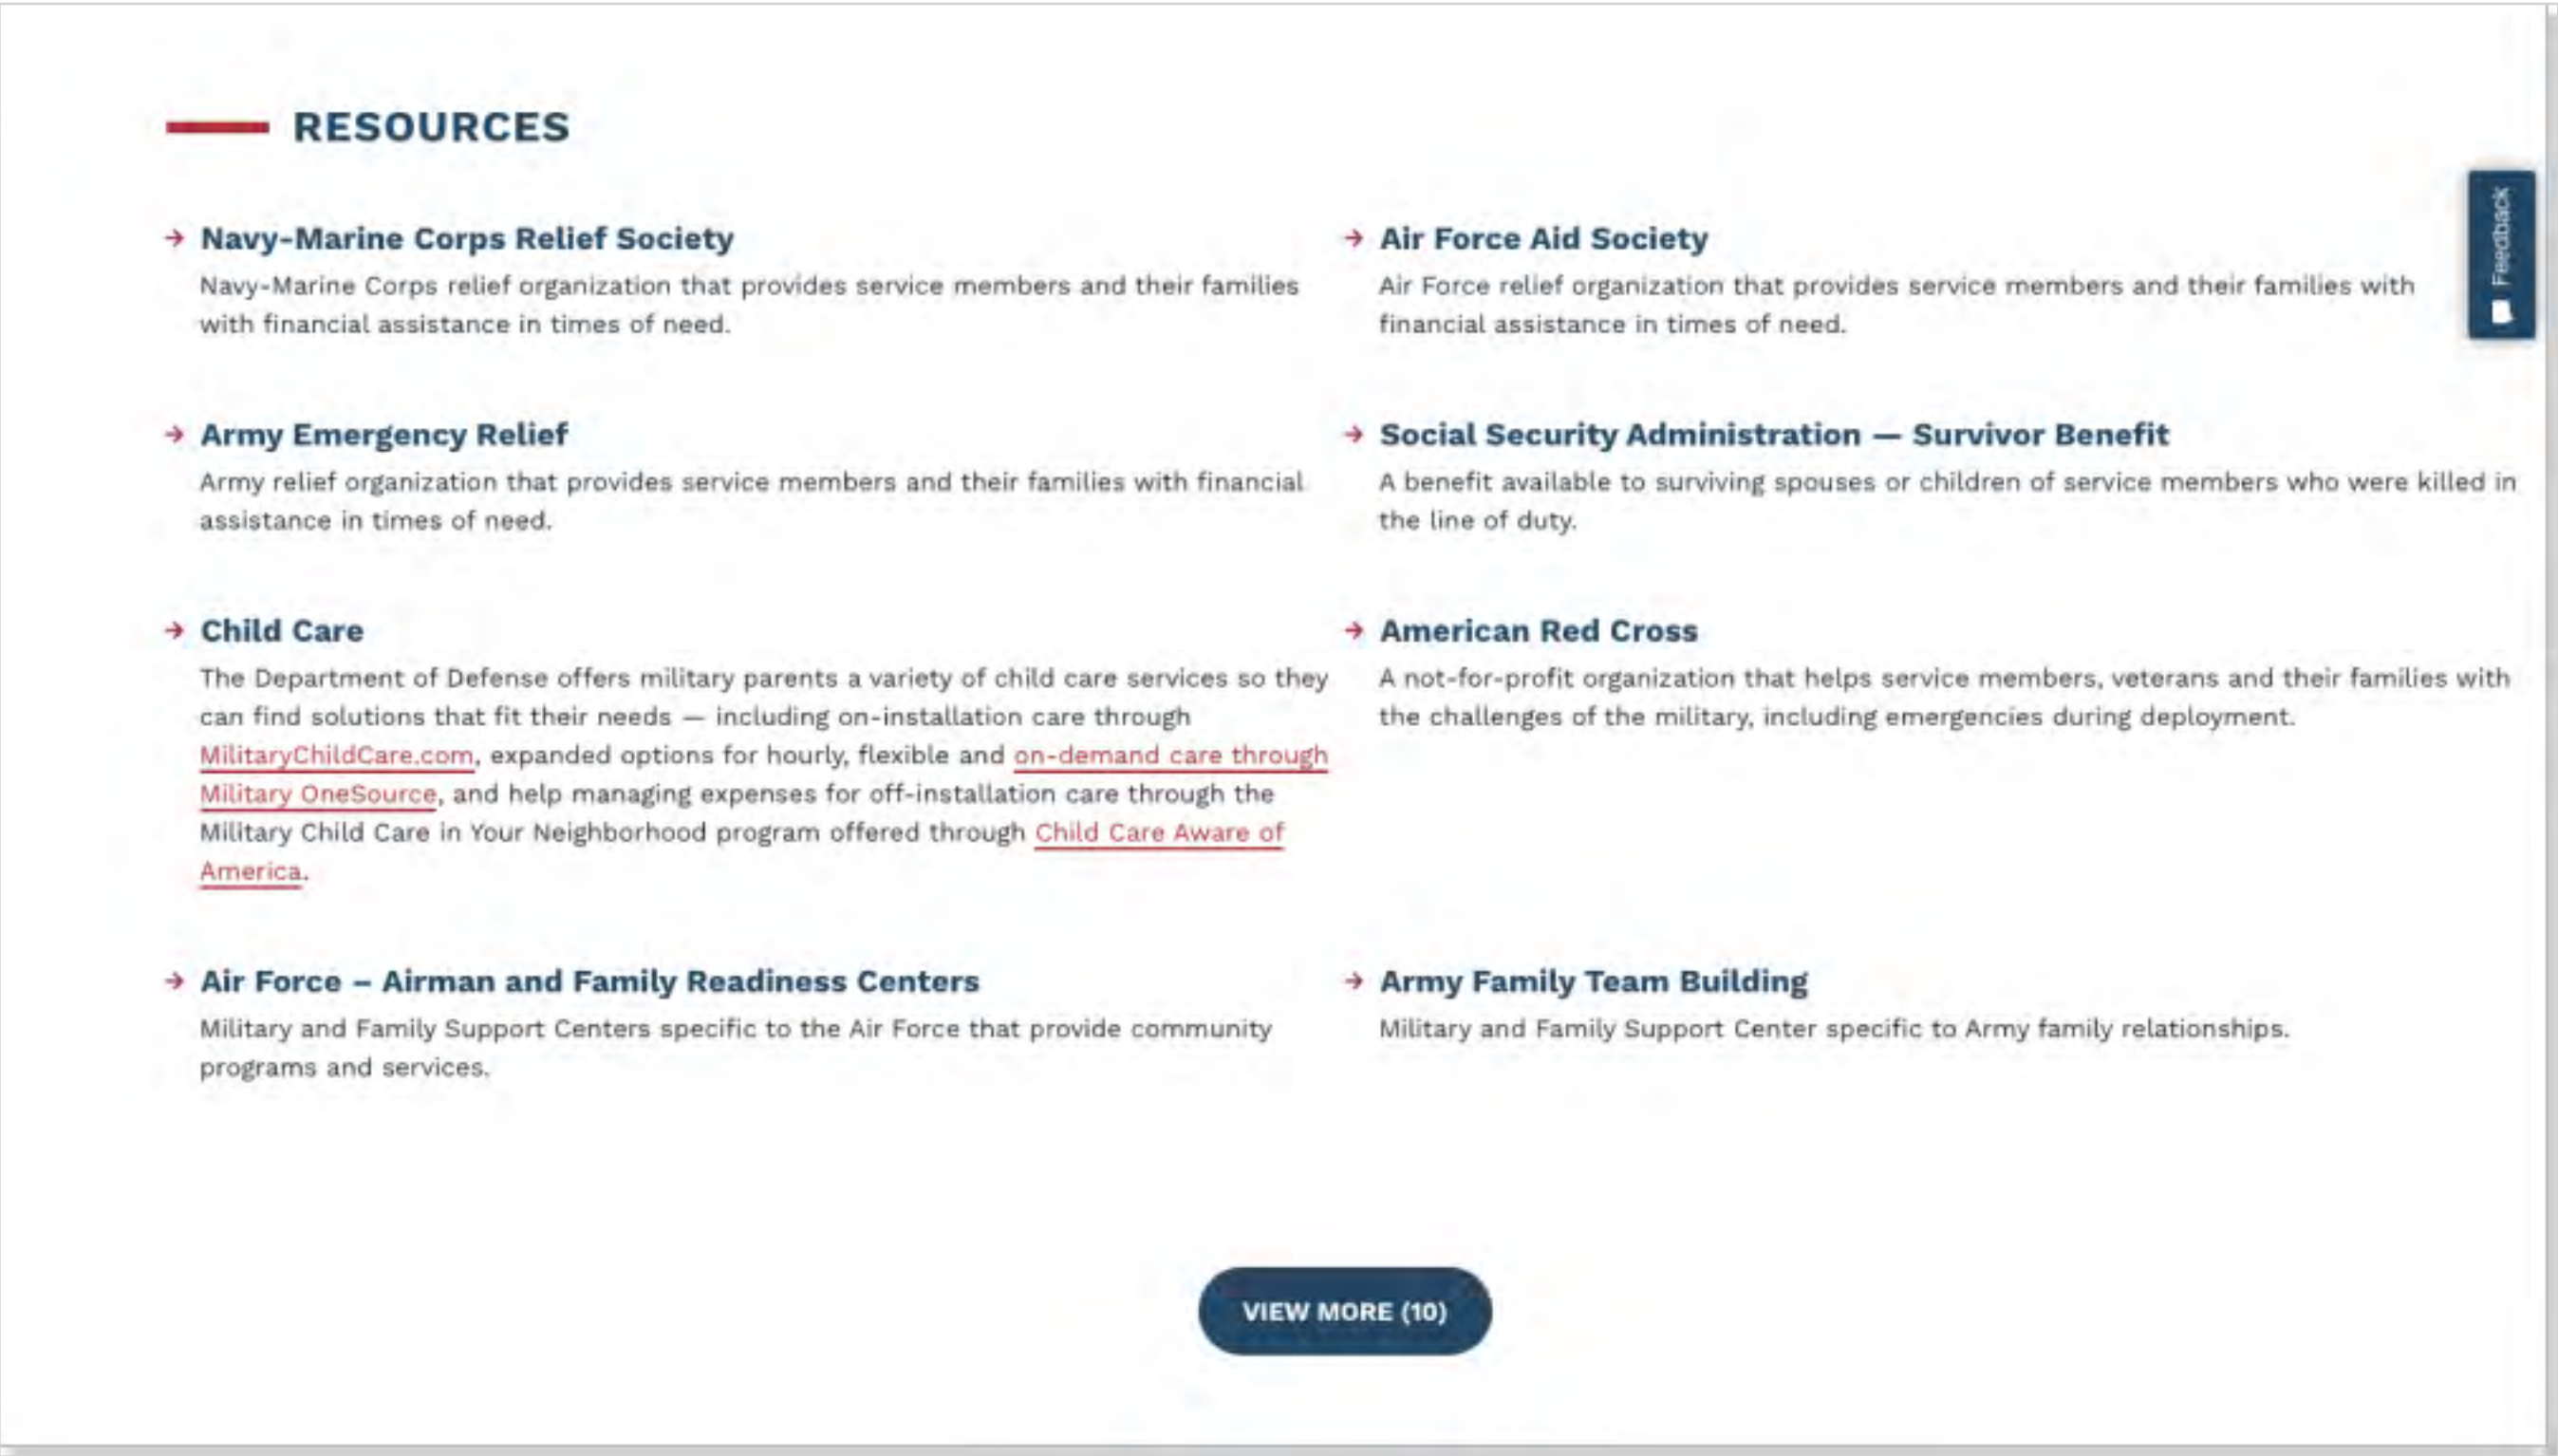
RESOURCES

→ Navy-Marine Corps Relief Society
Navy-Marine Corps relief organization that provides service members and their families with financial assistance in times of need.

→ Army Emergency Relief
Army relief organization that provides service members and their families with financial assistance in times of need.

→ Child Care
The Department of Defense offers military parents a variety of child care services so they can find solutions that fit their needs — including on-installation care through MilitaryChildCare.com, expanded options for hourly, flexible and on-demand care through Military OneSource, and help managing expenses for off-installation care through the Military Child Care in Your Neighborhood program offered through Child Care Aware of America.

→ Air Force – Airman and Family Readiness Centers
Military and Family Support Centers specific to the Air Force that provide community programs and services.

→ Air Force Aid Society
Air Force relief organization that provides service members and their families with financial assistance in times of need.

→ Social Security Administration — Survivor Benefit
A benefit available to surviving spouses or children of service members who were killed in the line of duty.

→ American Red Cross
A not-for-profit organization that helps service members, veterans and their families with the challenges of the military, including emergencies during deployment.

→ Army Family Team Building
Military and Family Support Center specific to Army family relationships.

VIEW MORE (10)

Feedback